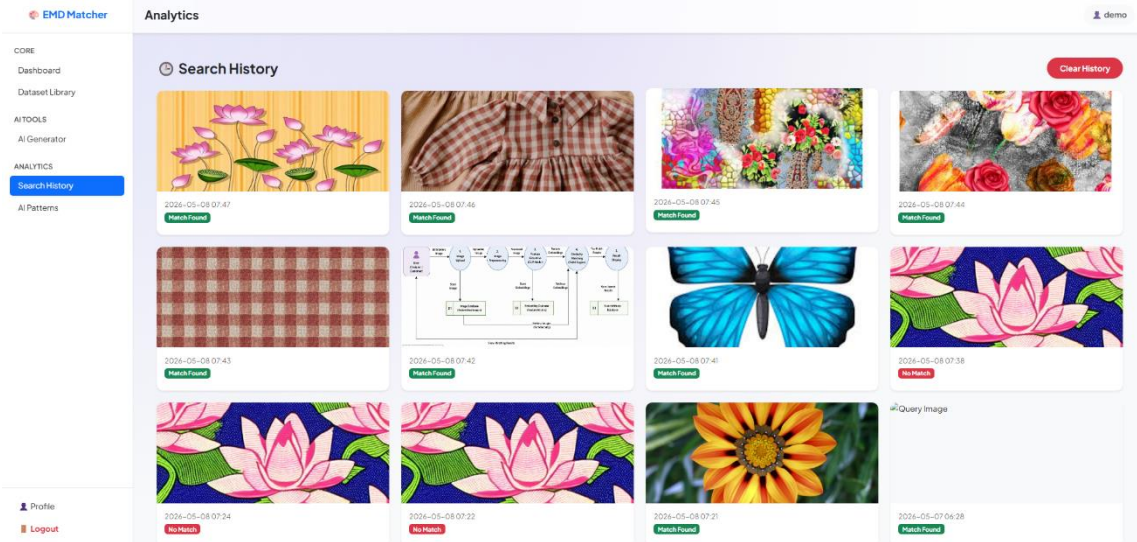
EMD Matcher

CORE
Dashboard
Dataset Library

AI TOOLS
AI Generator

ANALYTICS
Search History
AI Patterns

Profile
Logout

Analytics

demo

Search History

Clear History

2026-05-08 07:47
Match Found

2026-05-08 07:46
Match Found

2026-05-08 07:45
Match Found

2026-05-08 07:44
Match Found

2026-05-08 07:43
Match Found

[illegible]

2026-05-08 07:42
Match Found

2026-05-08 07:41
Match Found

2026-05-08 07:38
No Match

2026-05-08 07:24
No Match

2026-05-08 07:22
No Match

2026-05-08 07:21
Match Found

Query Image
2026-05-07 06:28
Match Found